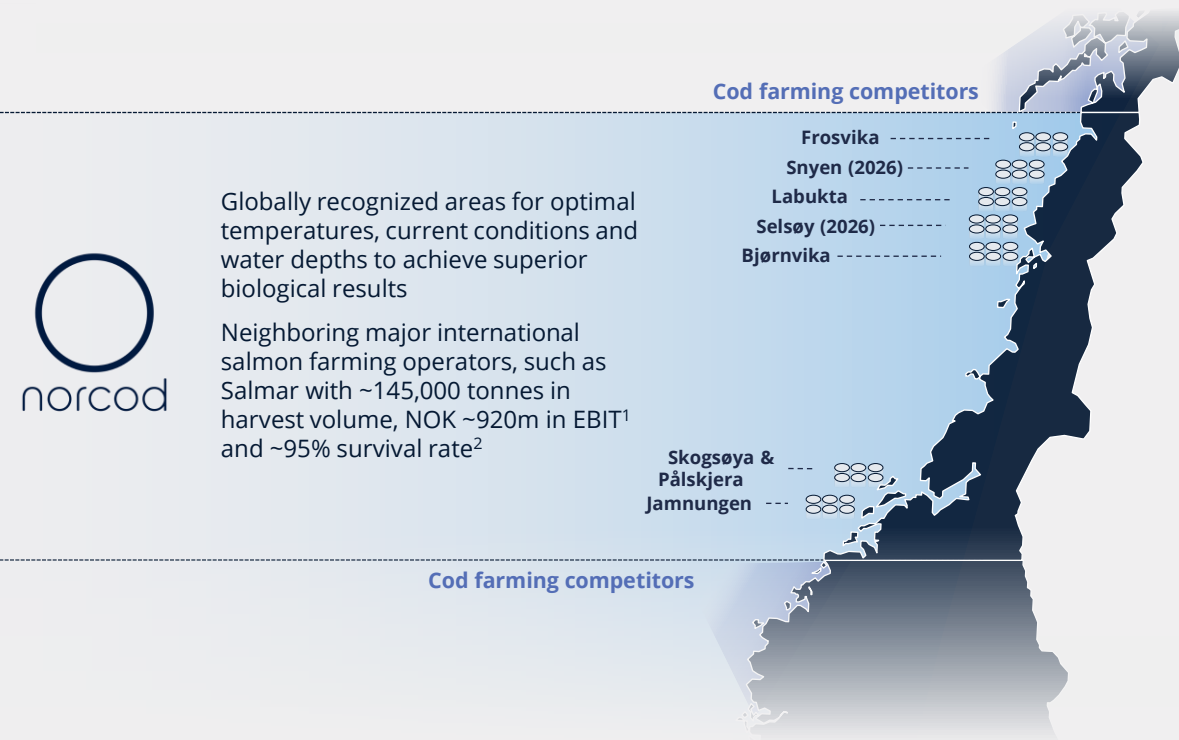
Cod farming competitors

Frosvika

Snyen (2026)

Labukta

Selsøy (2026)

Bjørnvika

Globally recognized areas for optimal temperatures, current conditions and water depths to achieve superior biological results

Neighboring major international salmon farming operators, such as Salmar with ~145,000 tonnes in harvest volume, NOK ~920m in EBIT$^1$ and ~95% survival rate$^2$

norcod

Skogsøya & Pålskjera

Jamnungen

Cod farming competitors